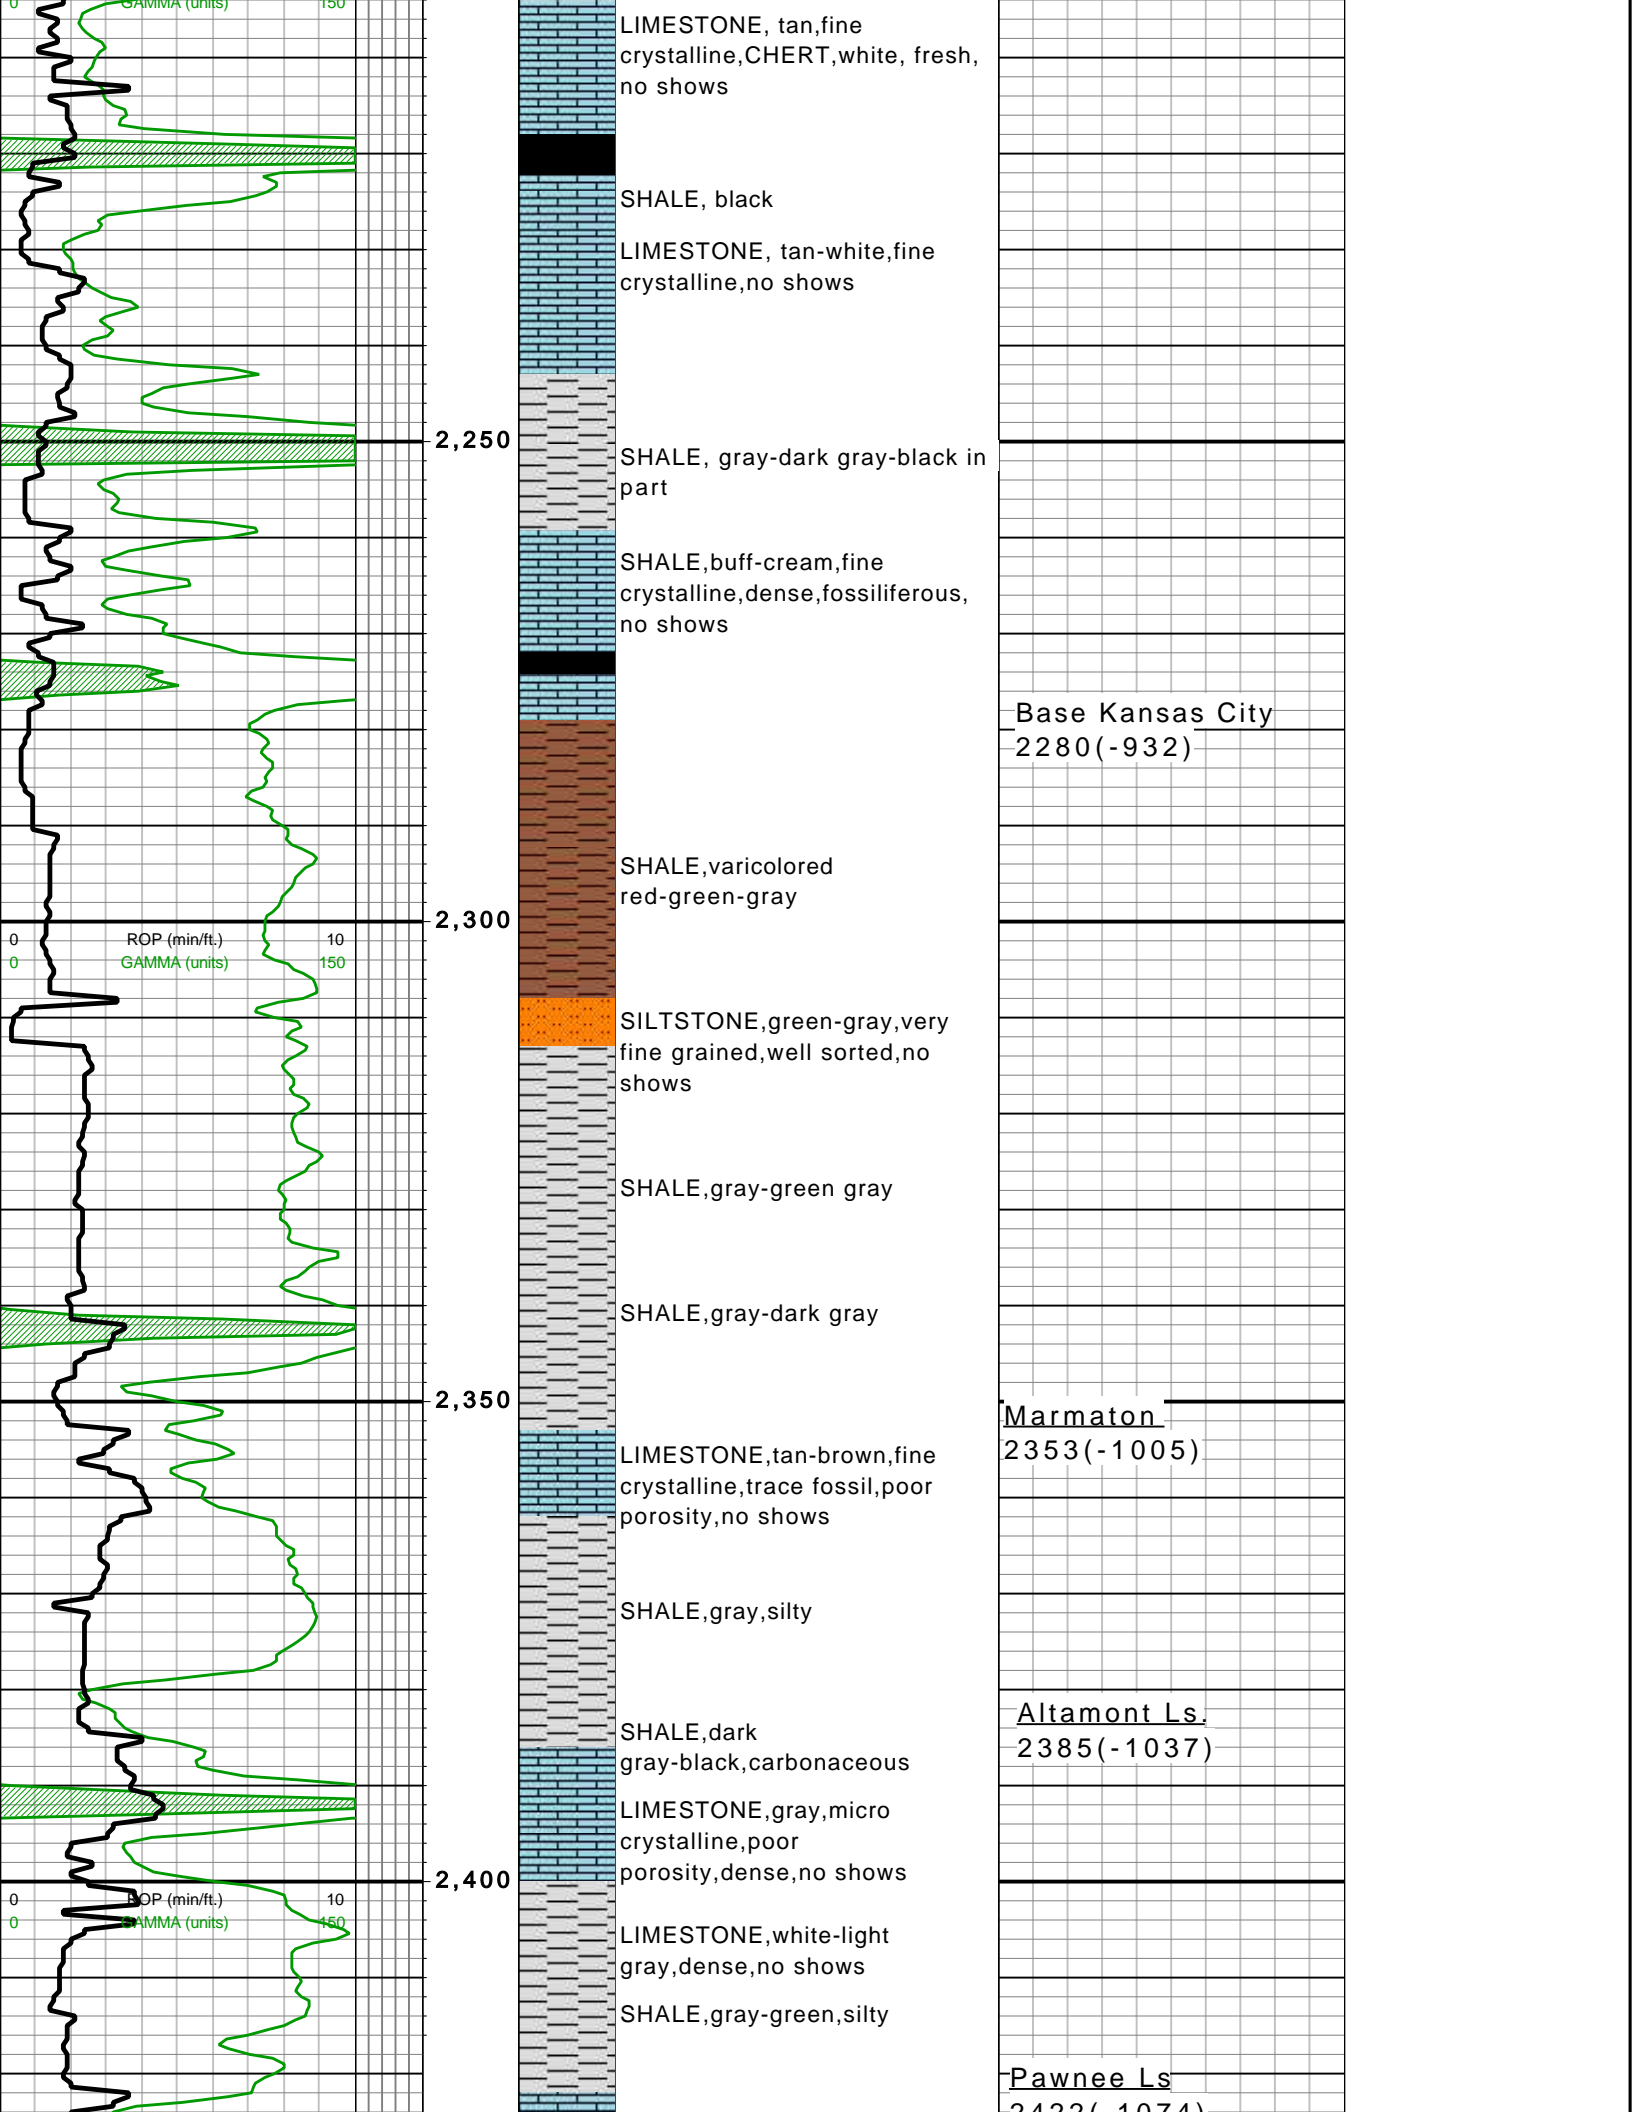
0 GAMMA (units) 150

LIMESTONE, tan,fine crystalline,CHERT,white, fresh, no shows

SHALE, black

LIMESTONE, tan-white,fine crystalline,no shows

2,250

SHALE, gray-dark gray-black in part

SHALE,buff-cream,fine crystalline,dense,fossiliferous, no shows

Base Kansas City
2280(-932)

SHALE,varicolored red-green-gray

2,300

0 ROP (min/ft.) 10
0 GAMMA (units) 150

SILTSTONE,green-gray,very fine grained,well sorted,no shows

SHALE,gray-green gray

SHALE,gray-dark gray

2,350

Marmaton
2353(-1005)

LIMESTONE,tan-brown,fine crystalline,trace fossil,poor porosity,no shows

SHALE,gray,silty

Altamont Ls.
2385(-1037)

SHALE,dark gray-black,carbonaceous

LIMESTONE,gray,micro crystalline,poor porosity,dense,no shows

2,400

0 ROP (min/ft.) 10
0 GAMMA (units) 150

LIMESTONE,white-light gray,dense,no shows

SHALE,gray-green,silty

Pawnee Ls
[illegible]